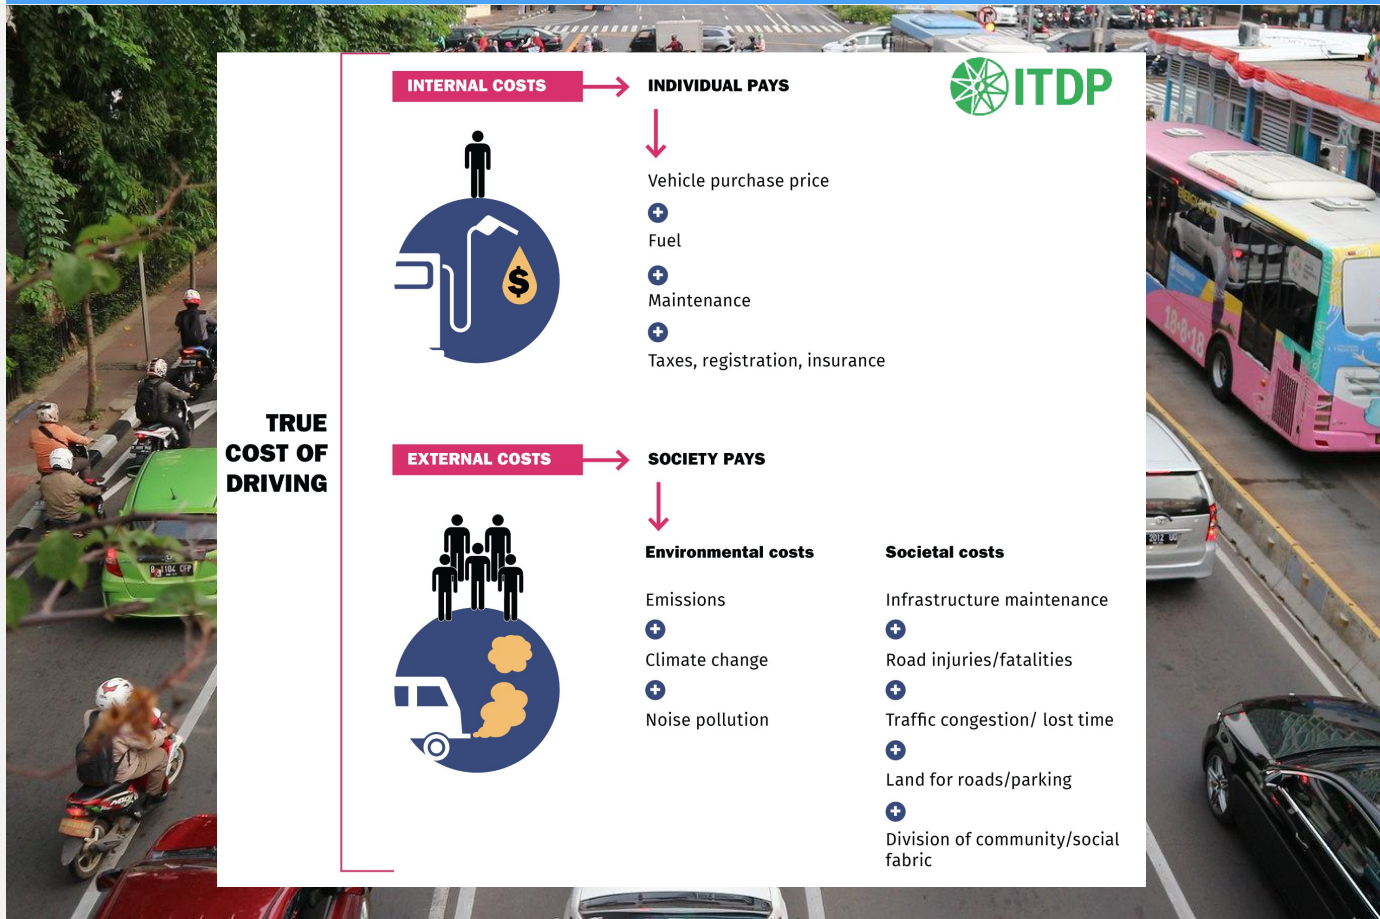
ITDP

TRUE COST OF DRIVING

INTERNAL COSTS

INDIVIDUAL PAYS

$

Vehicle purchase price

Fuel

Maintenance

Taxes, registration, insurance

EXTERNAL COSTS

SOCIETY PAYS

Environmental costs

Emissions

Climate change

Noise pollution

Societal costs

Infrastructure maintenance

Road injuries/fatalities

Traffic congestion/ lost time

Land for roads/parking

Division of community/social fabric